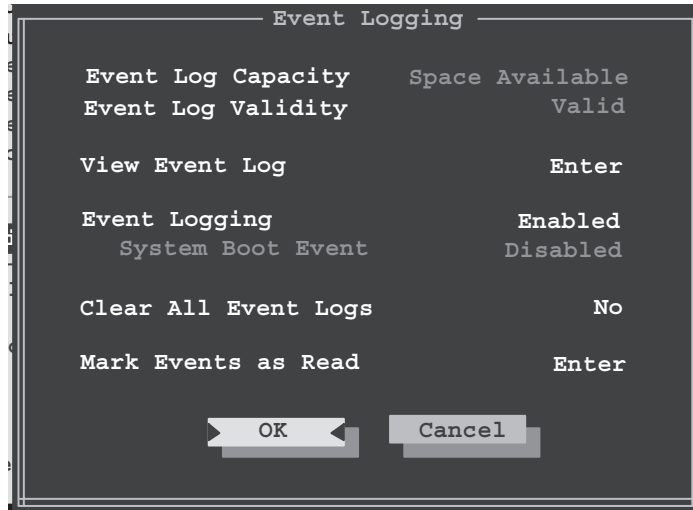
Event Logging

Event Log Capacity Space Available
Event Log Validity Valid

View Event Log Enter

Event Logging Enabled
System Boot Event Disabled

Clear All Event Logs No

Mark Events as Read Enter

OK Cancel